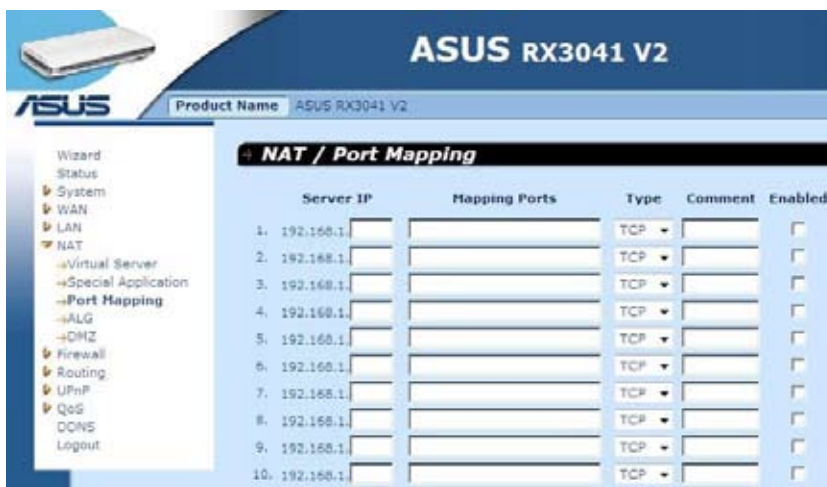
ASUS RX3041 V2

/ISUS

Product Name ASUS RX3041 V2

Wizard
Status
System
WAN
LAN
NAT
→Virtual Server
→Special Application
→Port Mapping
→ALG
→DMZ
Firewall
Routing
UPnP
QoS
DDNS
Logout

NAT / Port Mapping

| | Server IP | Mapping Ports | Type | Comment | Enabled |
|---|---|---|---|---|---|
| 1. | 192.168.1. | | TCP | | |
| 2. | 192.168.1. | | TCP | | |
| 3. | 192.168.1. | | TCP | | |
| 4. | 192.168.1. | | TCP | | |
| 5. | 192.168.1. | | TCP | | |
| 6. | 192.168.1. | | TCP | | |
| 7. | 192.168.1. | | TCP | | |
| 8. | 192.168.1. | | TCP | | |
| 9. | 192.168.1. | | TCP | | |
| 10. | 192.168.1. | | TCP | | |